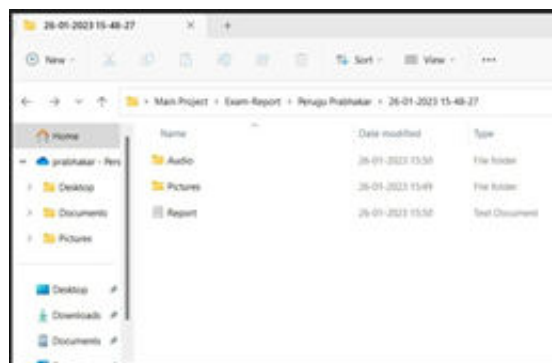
26-01-2023 15-48-27

New · Sort · View · ···

Main Project › Exam-Report › Perugu Prabhakar › 26-01-2023 15-48-27

Home
prabhakar - Pers
Desktop
Documents
Pictures

Desktop
Downloads
Documents

| Name | Date modified | Type |
|---|---|---|
| Audio | 26-01-2023 15:50 | File folder |
| Pictures | 26-01-2023 15:49 | File folder |
| Report | 26-01-2023 15:50 | Text Document |